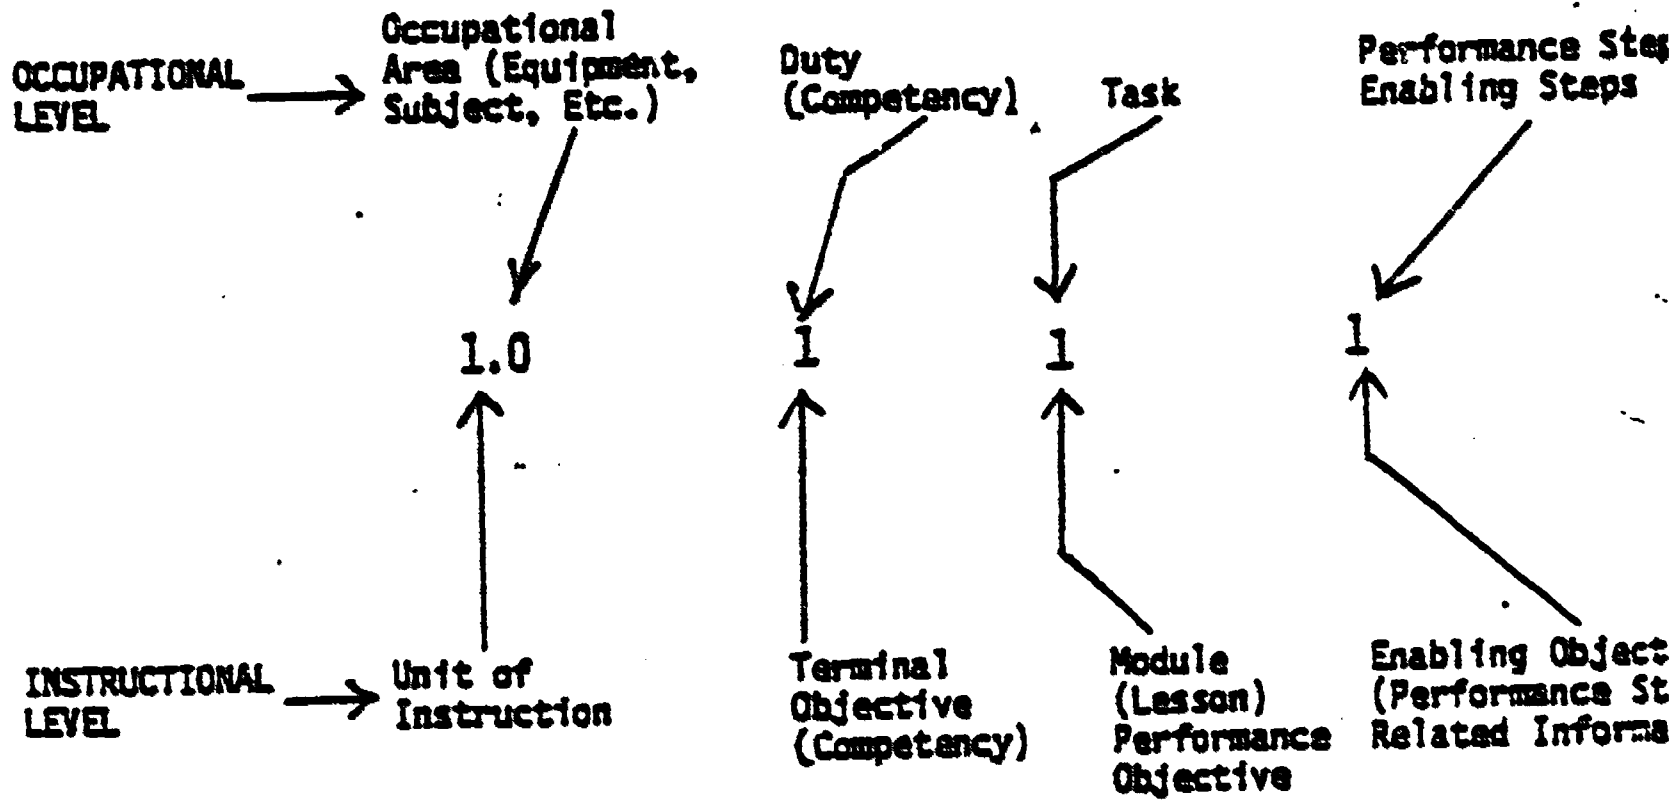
OCCUPATIONAL LEVEL

Occupational Area (Equipment, Subject, Etc.)

Duty (Competency)

Task

Performance Ste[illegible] Enabling Steps

1.0

1

1

1

INSTRUCTIONAL LEVEL

Unit of Instruction

Terminal Objective (Competency)

Module (Lesson) Performance Objective

Enabling Object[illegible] (Performance St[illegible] Related Informa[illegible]